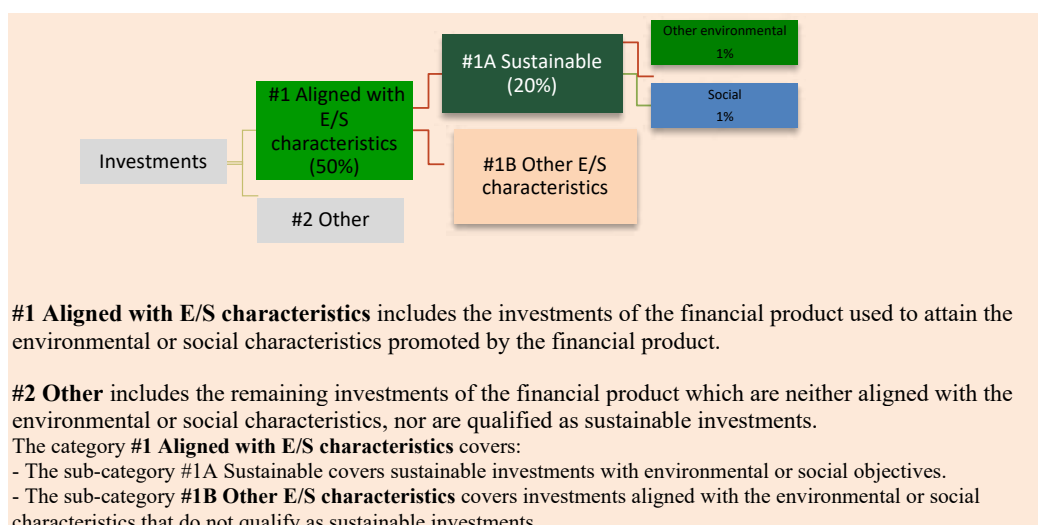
Other environmental
1%

#1A Sustainable
(20%)

Social
1%

#1 Aligned with E/S characteristics
(50%)

Investments

#1B Other E/S characteristics

#2 Other

**#1 Aligned with E/S characteristics** includes the investments of the financial product used to attain the environmental or social characteristics promoted by the financial product.

**#2 Other** includes the remaining investments of the financial product which are neither aligned with the environmental or social characteristics, nor are qualified as sustainable investments.
The category **#1 Aligned with E/S characteristics** covers:
- The sub-category #1A Sustainable covers sustainable investments with environmental or social objectives.
- The sub-category **#1B Other E/S characteristics** covers investments aligned with the environmental or social characteristics that do not qualify as sustainable investments.